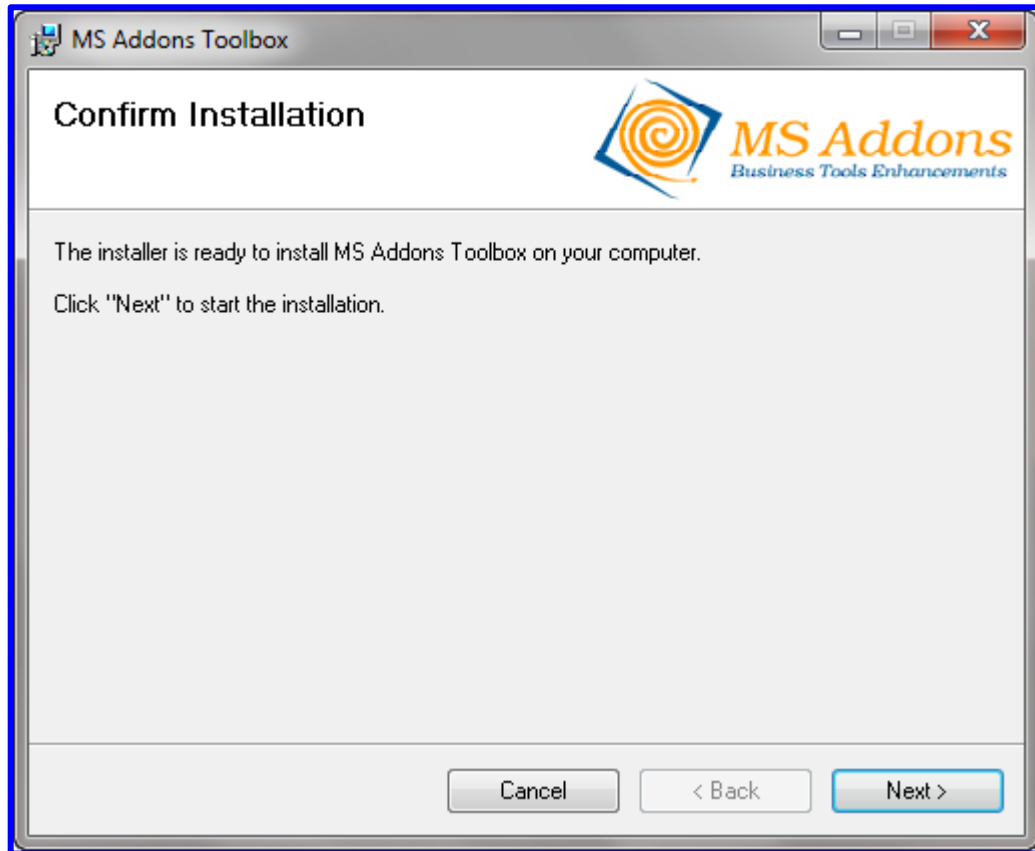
MS Addons Toolbox

Confirm Installation

MS Addons
Business Tools Enhancements

The installer is ready to install MS Addons Toolbox on your computer.

Click "Next" to start the installation.

Cancel
< Back
Next >